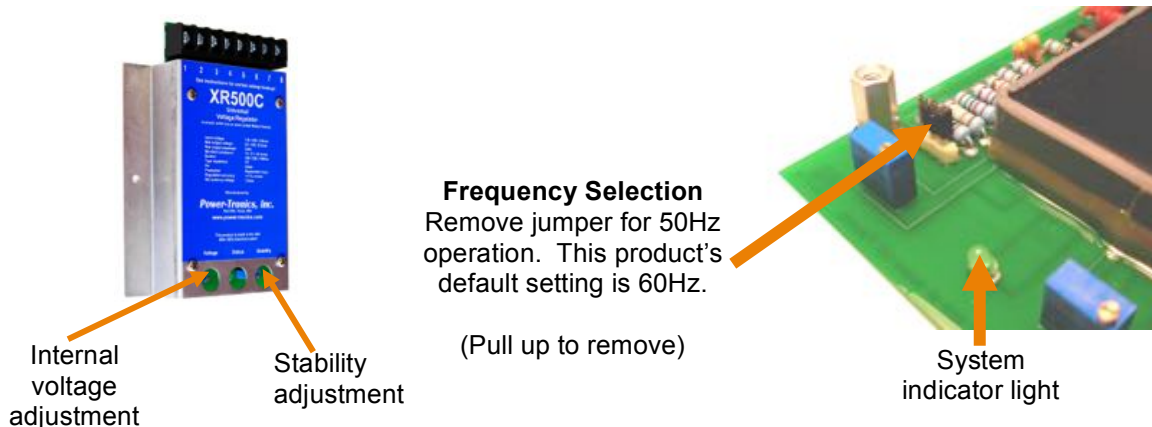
1 2 3 4 5 6 7 8

XR500C
Universal
Voltage Regulator

Power-Tronics, Inc.

www.power-tronics.com

Voltage Status Stability

Frequency Selection
Remove jumper for 50Hz operation. This product's default setting is 60Hz.

(Pull up to remove)

Internal voltage adjustment

Stability adjustment

System indicator light